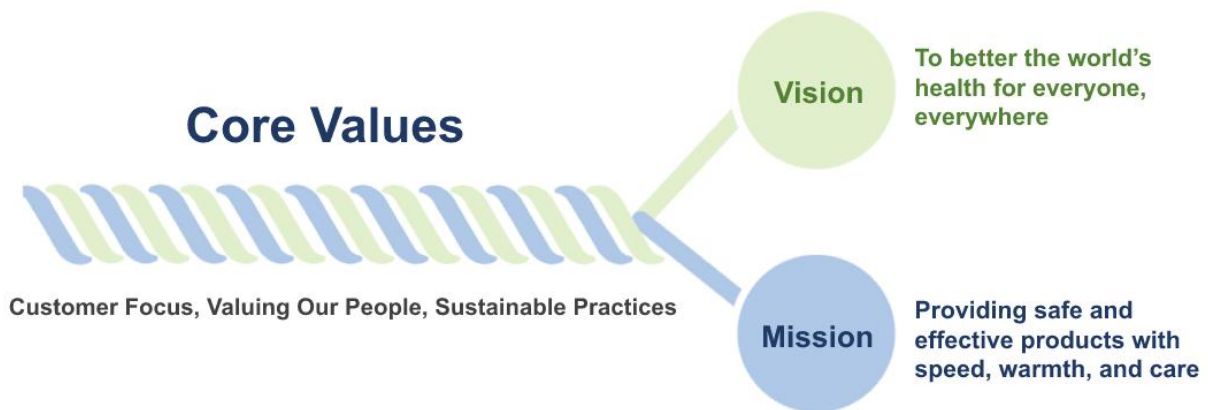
Vision

To better the world's health for everyone, everywhere

Core Values

Customer Focus, Valuing Our People, Sustainable Practices

Mission

Providing safe and effective products with speed, warmth, and care